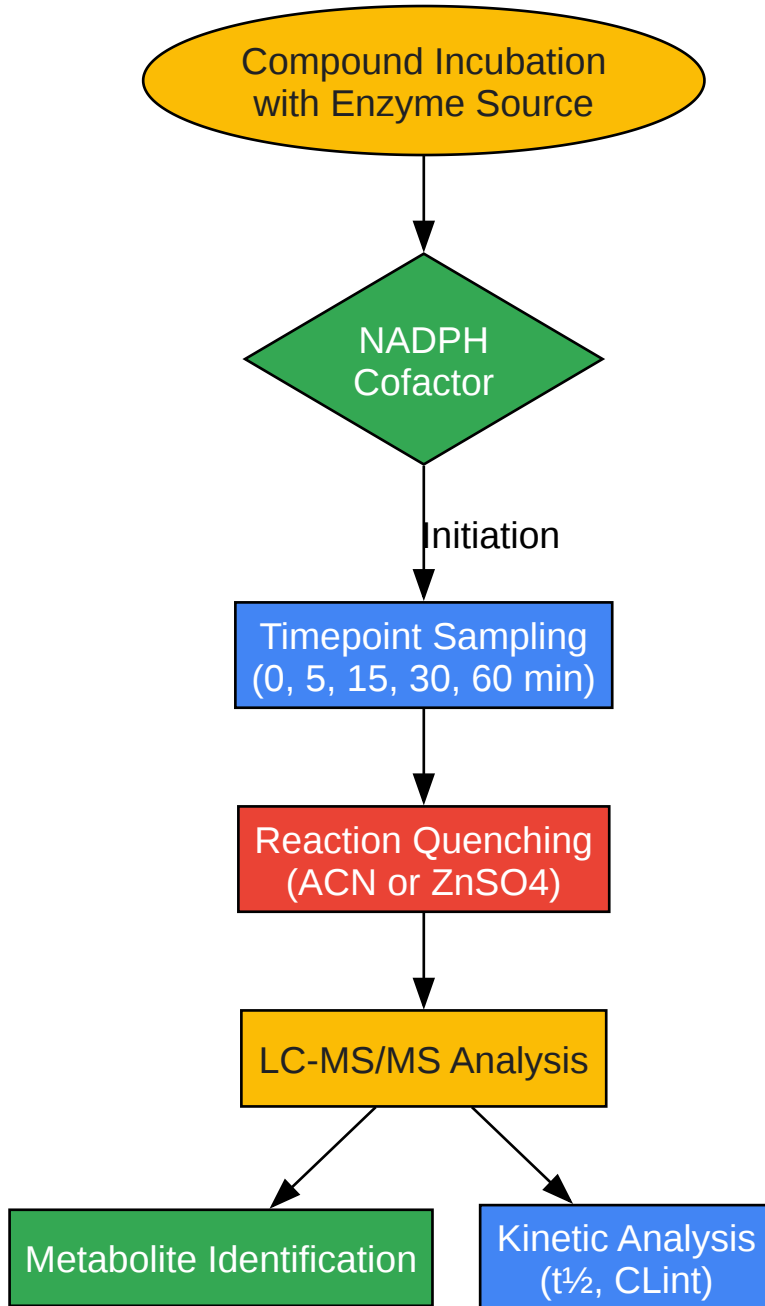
Compound Incubation with Enzyme Source

NADPH Cofactor

Initiation

Timepoint Sampling (0, 5, 15, 30, 60 min)

Reaction Quenching (ACN or ZnSO4)

LC-MS/MS Analysis

Metabolite Identification

Kinetic Analysis (t½, CLint)